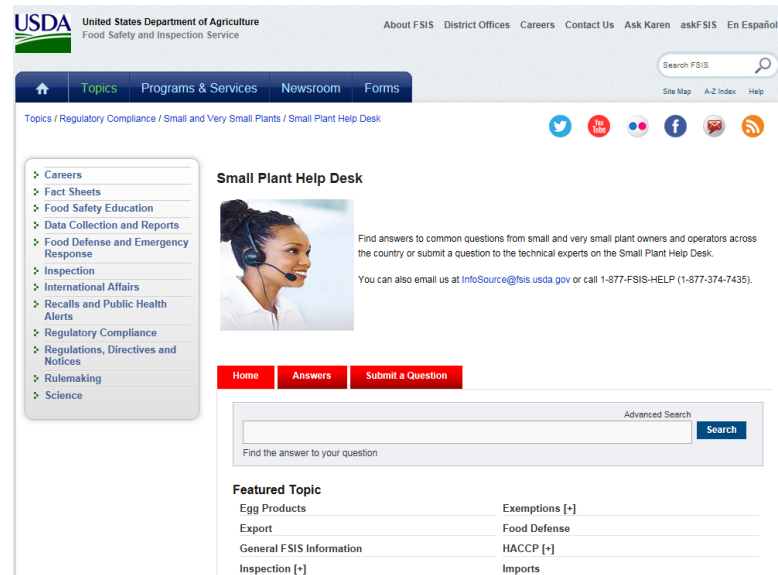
USDA

United States Department of Agriculture
Food Safety and Inspection Service

About FSIS District Offices Careers Contact Us Ask Karen askFSIS En Español

Search FSIS

Site Map A-Z Index Help

Topics Programs & Services Newsroom Forms

Topics / Regulatory Compliance / Small and Very Small Plants / Small Plant Help Desk

You Tube

Careers
Fact Sheets
Food Safety Education
Data Collection and Reports
Food Defense and Emergency Response
Inspection
International Affairs
Recalls and Public Health Alerts
Regulatory Compliance
Regulations, Directives and Notices
Rulemaking
Science

Small Plant Help Desk

Find answers to common questions from small and very small plant owners and operators across the country or submit a question to the technical experts on the Small Plant Help Desk.

You can also email us at InfoSource@fsis.usda.gov or call 1-877-FSIS-HELP (1-877-374-7435).

Home Answers Submit a Question

Advanced Search

Search

Find the answer to your question

Featured Topic

| | |
|---|---|
| Egg Products | Exemptions [+] |
| Export | Food Defense |
| General FSIS Information | HACCP [+] |
| Inspection [+] | Imports |